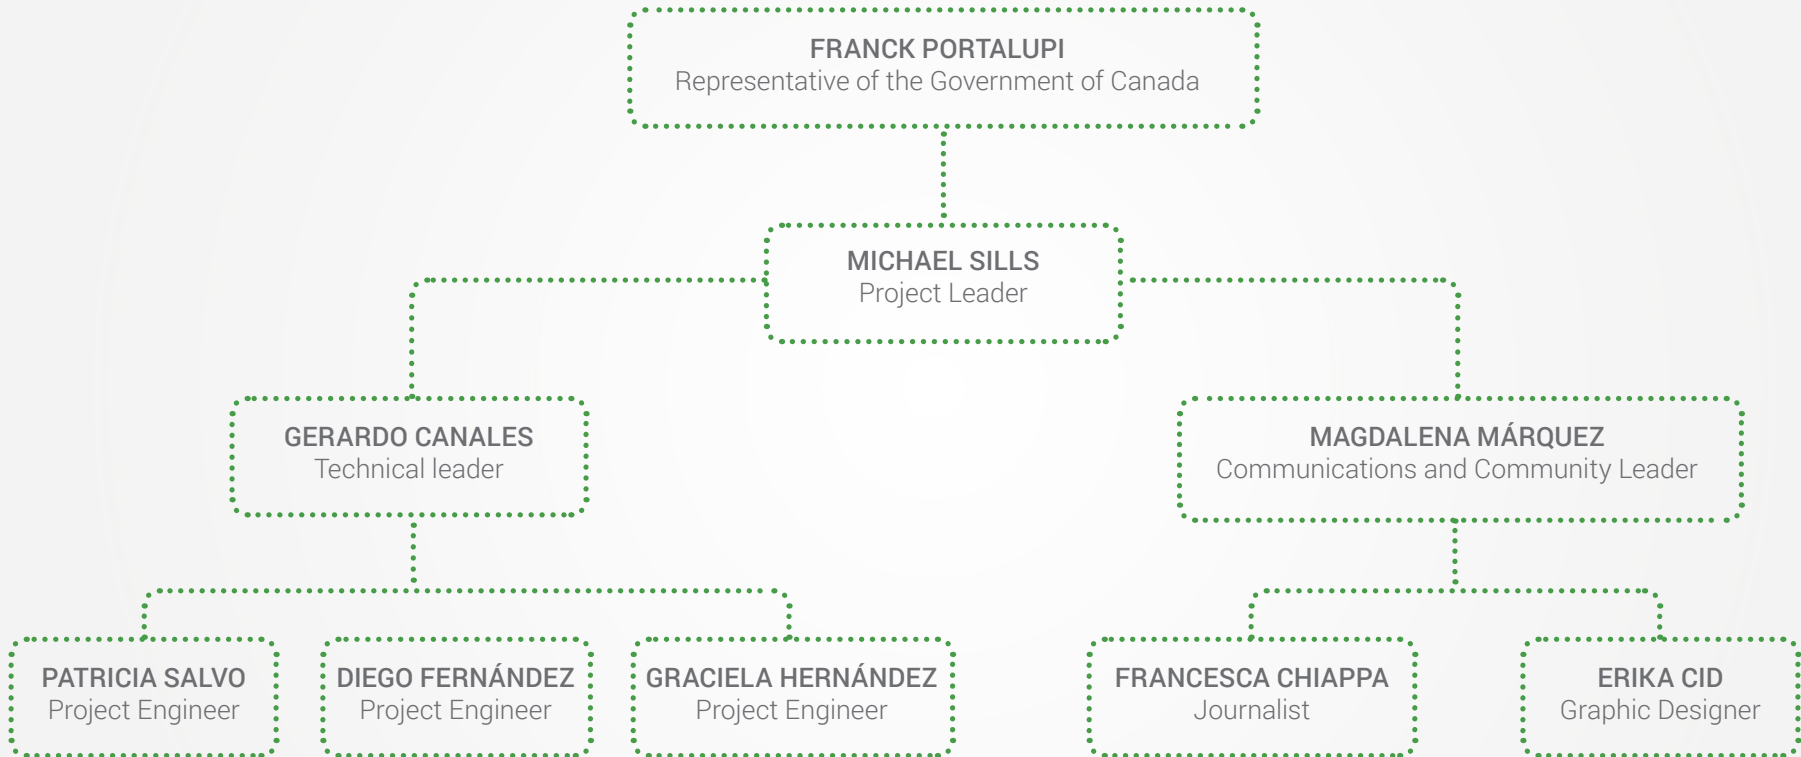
FRANCK PORTALUPI
Representative of the Government of Canada

MICHAEL SILLS
Project Leader

GERARDO CANALES
Technical leader

MAGDALENA MÁRQUEZ
Communications and Community Leader

PATRICIA SALVO
Project Engineer

DIEGO FERNÁNDEZ
Project Engineer

GRACIELA HERNÁNDEZ
Project Engineer

FRANCESCA CHIAPPA
Journalist

ERIKA CID
Graphic Designer